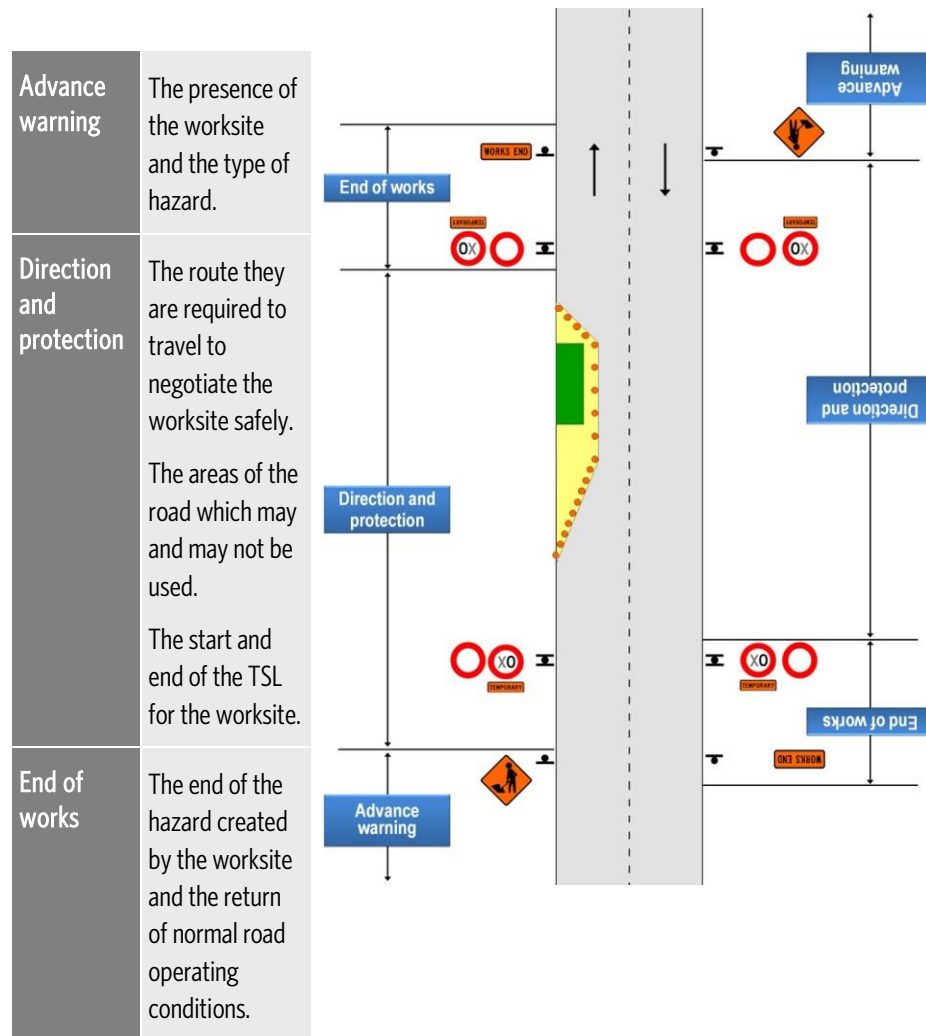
| | |
|---|---|
| Advance warning | The presence of the worksite and the type of hazard. |
| Direction and protection | The route they are required to travel to negotiate the worksite safely. The areas of the road which may and may not be used. The start and end of the TSL for the worksite. |
| End of works | The end of the hazard created by the worksite and the return of normal road operating conditions. |

Advance warning

WORKS END

End of works

TEMPORARY

0X

X0

Direction and protection

Direction and protection

X0

0X

TEMPORARY

End of works

WORKS END

Advance warning